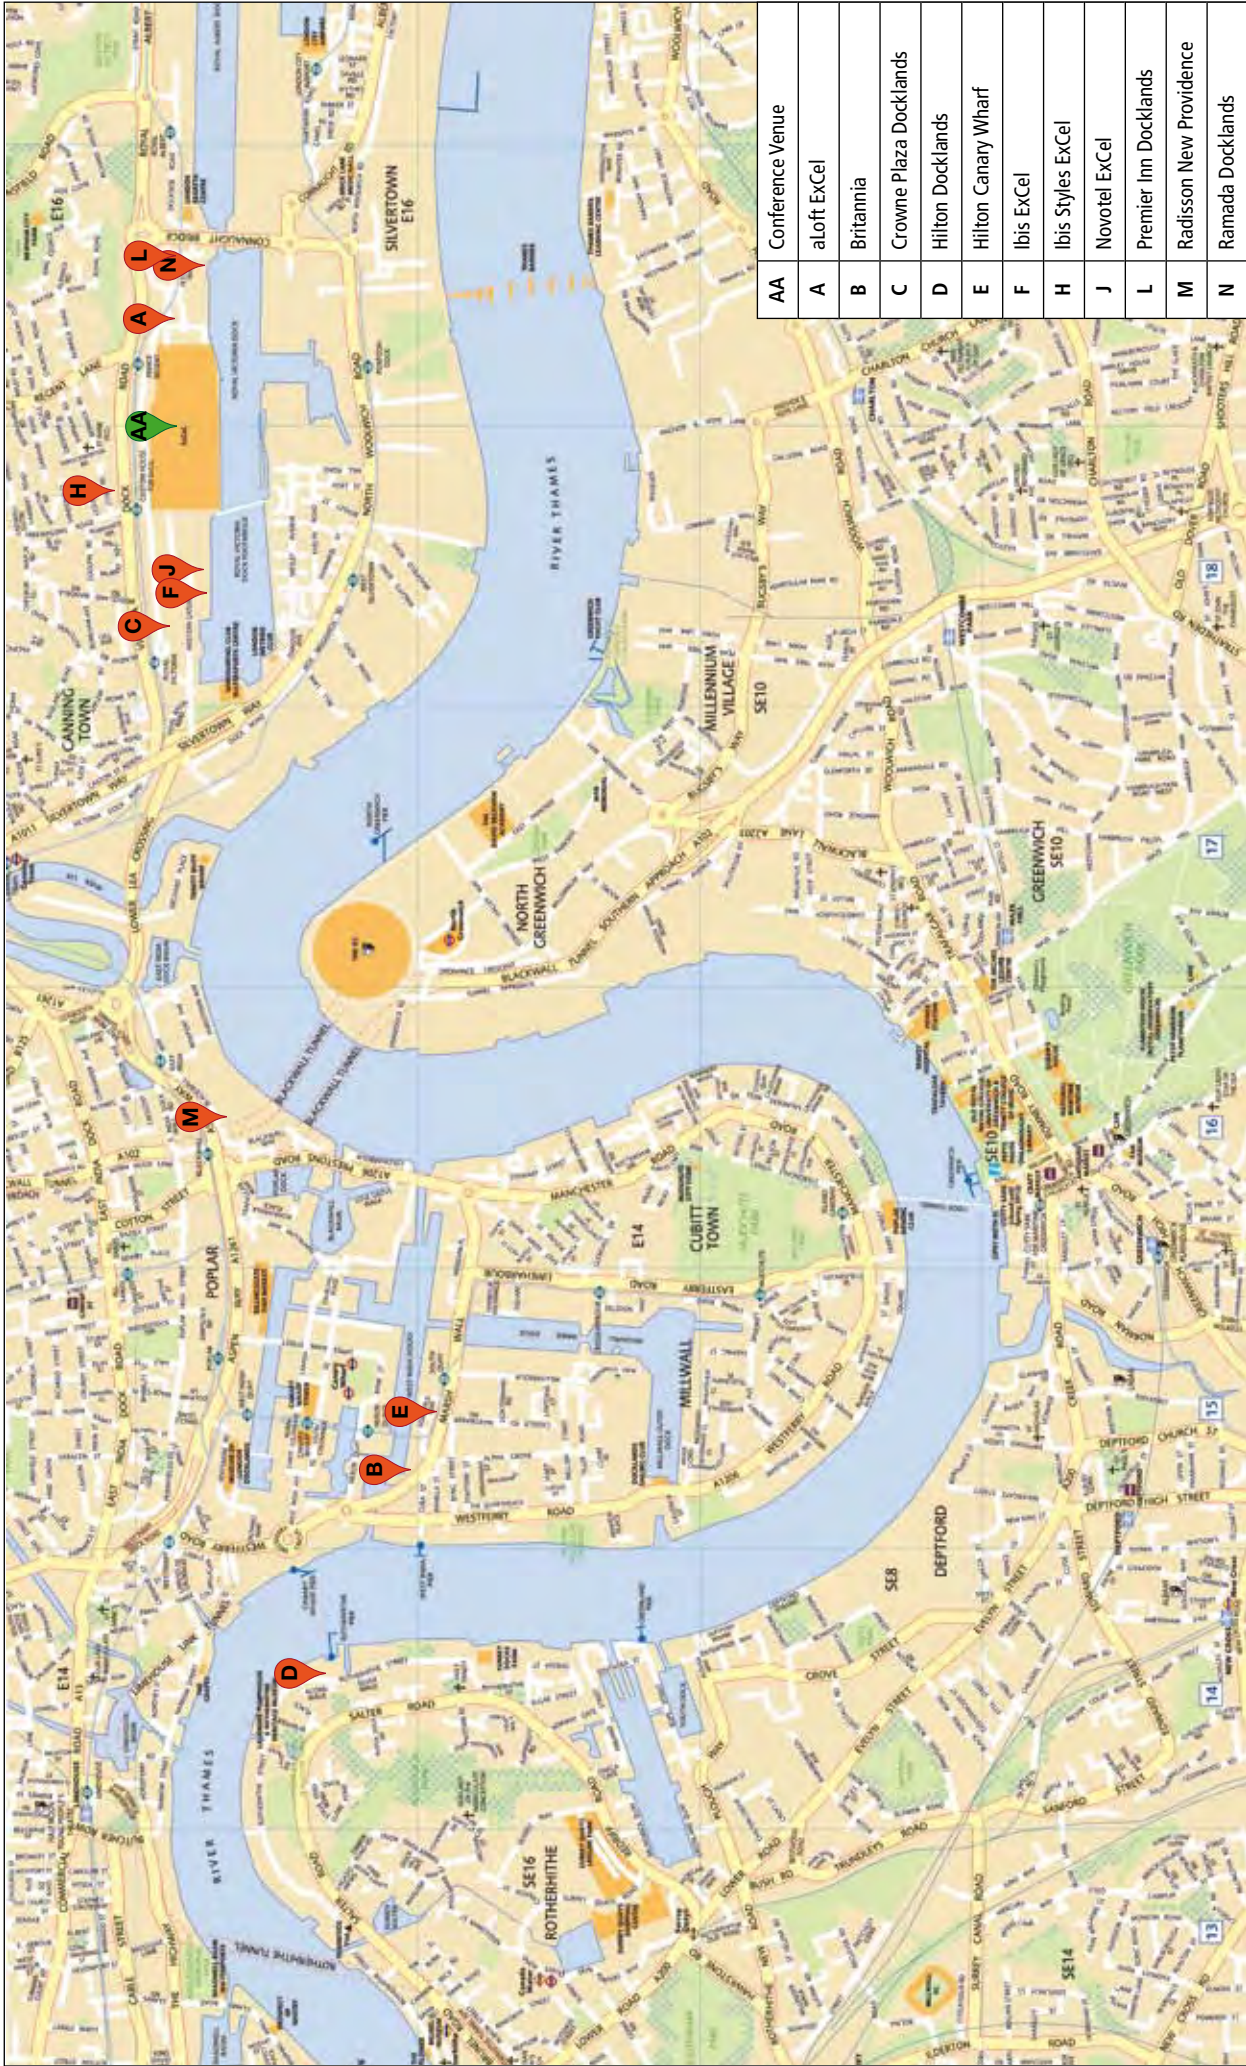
| AA | Conference Venue |
|---|---|
| A | aLoft ExCel |
| B | Britannia |
| C | Crowne Plaza Docklands |
| D | Hilton Docklands |
| E | Hilton Canary Wharf |
| F | Ibis ExCel |
| H | Ibis Styles ExCel |
| J | Novotel ExCel |
| L | Premier Inn Docklands |
| M | Radisson New Providence |
| N | Ramada Docklands |

SILVERTOWN E16
E16
CANNING TOWN
RIVER THAMES
MILLENNIUM VILLAGE
SE10
NORTH GREENWICH
GREENWICH SE10
POPLAR
E14
CUBITT TOWN
MILLWALL
DEPTFORD
SE8
SE16 ROTHERHITHE
SE14
E14
RIVER THAMES
CONNAUGHT BRIDGE
NORTH WOOLWICH ROAD
SILVERTOWN WAY
BLACKWALL TUNNEL
MANCHESTER ROAD
WESTFERRY ROAD
EAST INDIA DOCK ROAD
COTTON STREET
SALTER ROAD
DEPTFORD CHURCH ST
DEPTFORD HIGH STREET
EVELYN STREET
LOWER ROAD
ROTHERHITHE TUNNEL
WOOLWICH ROAD
BLACKWALL LANE
13
14
15
16
17
18